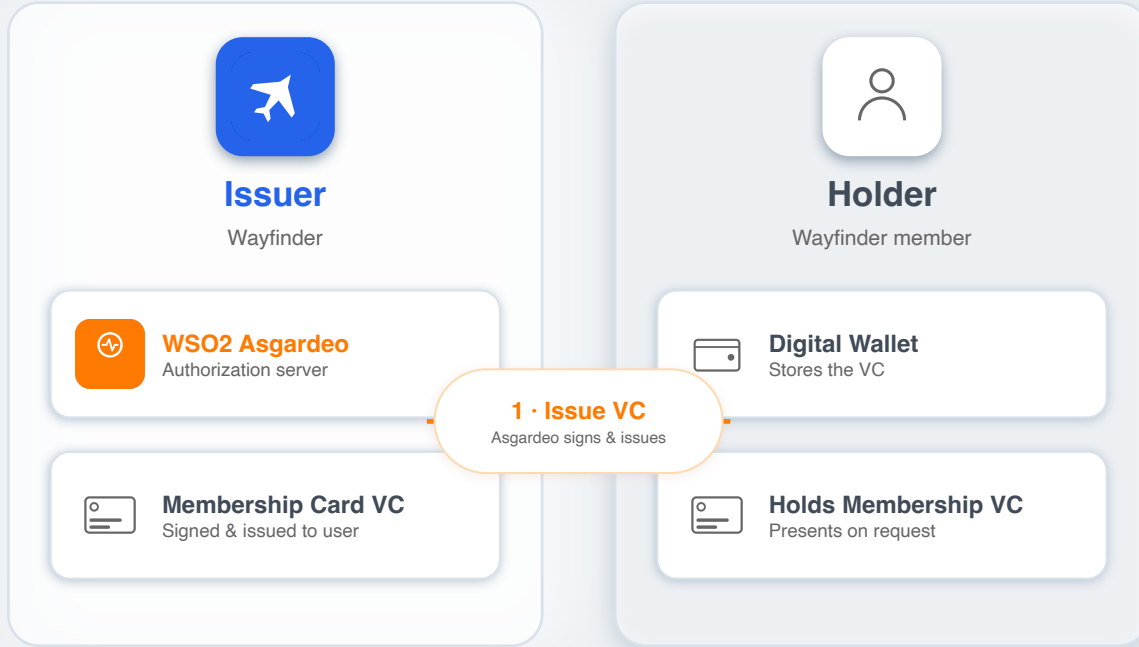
Issuer
Wayfinder

WSO2 Asgardeo
Authorization server

Membership Card VC
Signed & issued to user

1 · Issue VC
Asgardeo signs & issues

Holder
Wayfinder member

Digital Wallet
Stores the VC

Holds Membership VC
Presents on request